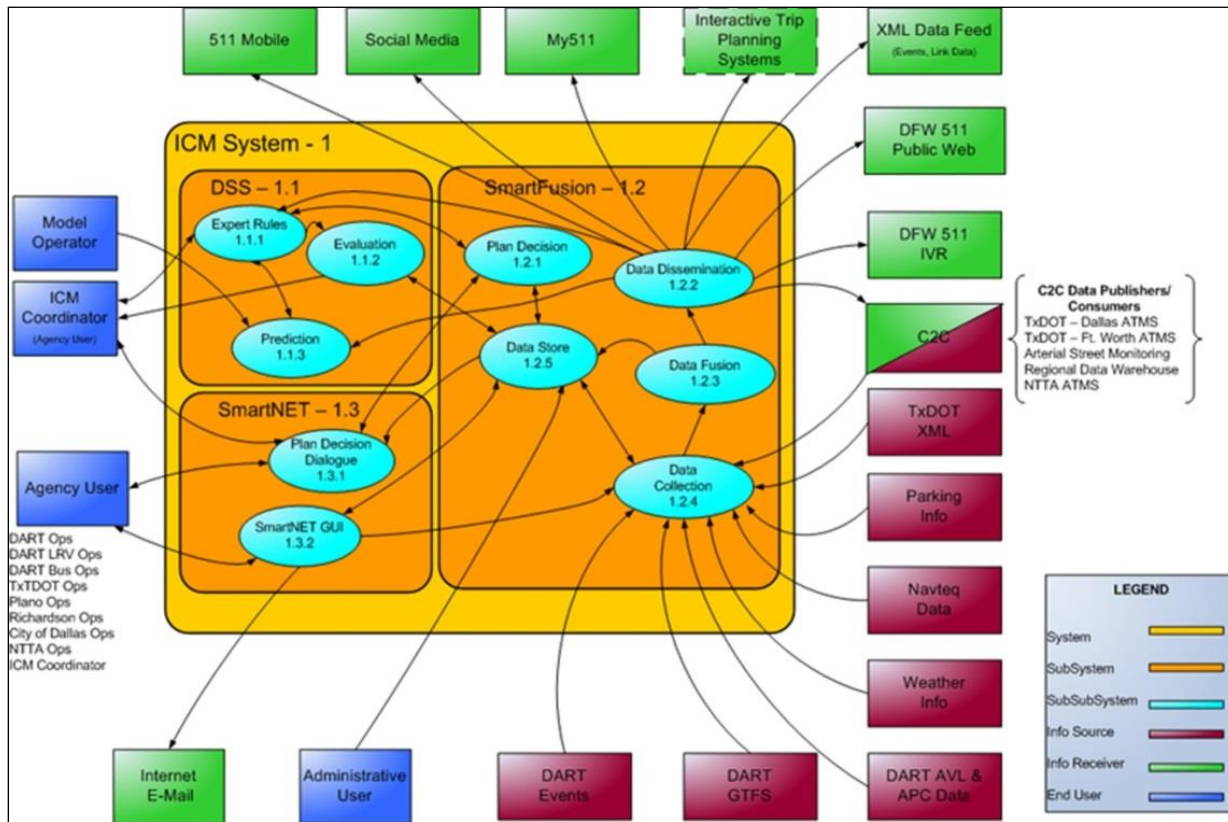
511 Mobile

Social Media

My511

Interactive Trip Planning Systems

XML Data Feed
(Events, Link Data)

DFW 511 Public Web

DFW 511 IVR

C2C

C2C Data Publishers/ Consumers
TxDOT – Dallas ATMS
TxDOT – Ft. Worth ATMS
Arterial Street Monitoring
Regional Data Warehouse
NTTA ATMS

TxDOT XML

Parking Info

Navteq Data

Weather Info

DART AVL & APC Data

DART GTFS

DART Events

Administrative User

Internet E-Mail

Model Operator

ICM Coordinator
(Agency User)

Agency User

DART Ops
DART LRV Ops
DART Bus Ops
TxTDOT Ops
Plano Ops
Richardson Ops
City of Dallas Ops
NTTA Ops
ICM Coordinator

ICM System - 1

DSS – 1.1

Expert Rules 1.1.1

Evaluation 1.1.2

Prediction 1.1.3

SmartFusion – 1.2

Plan Decision 1.2.1

Data Dissemination 1.2.2

Data Store 1.2.5

Data Fusion 1.2.3

Data Collection 1.2.4

SmartNET – 1.3

Plan Decision Dialogue 1.3.1

SmartNET GUI 1.3.2

LEGEND
System
SubSystem
SubSubSystem
Info Source
Info Receiver
End User